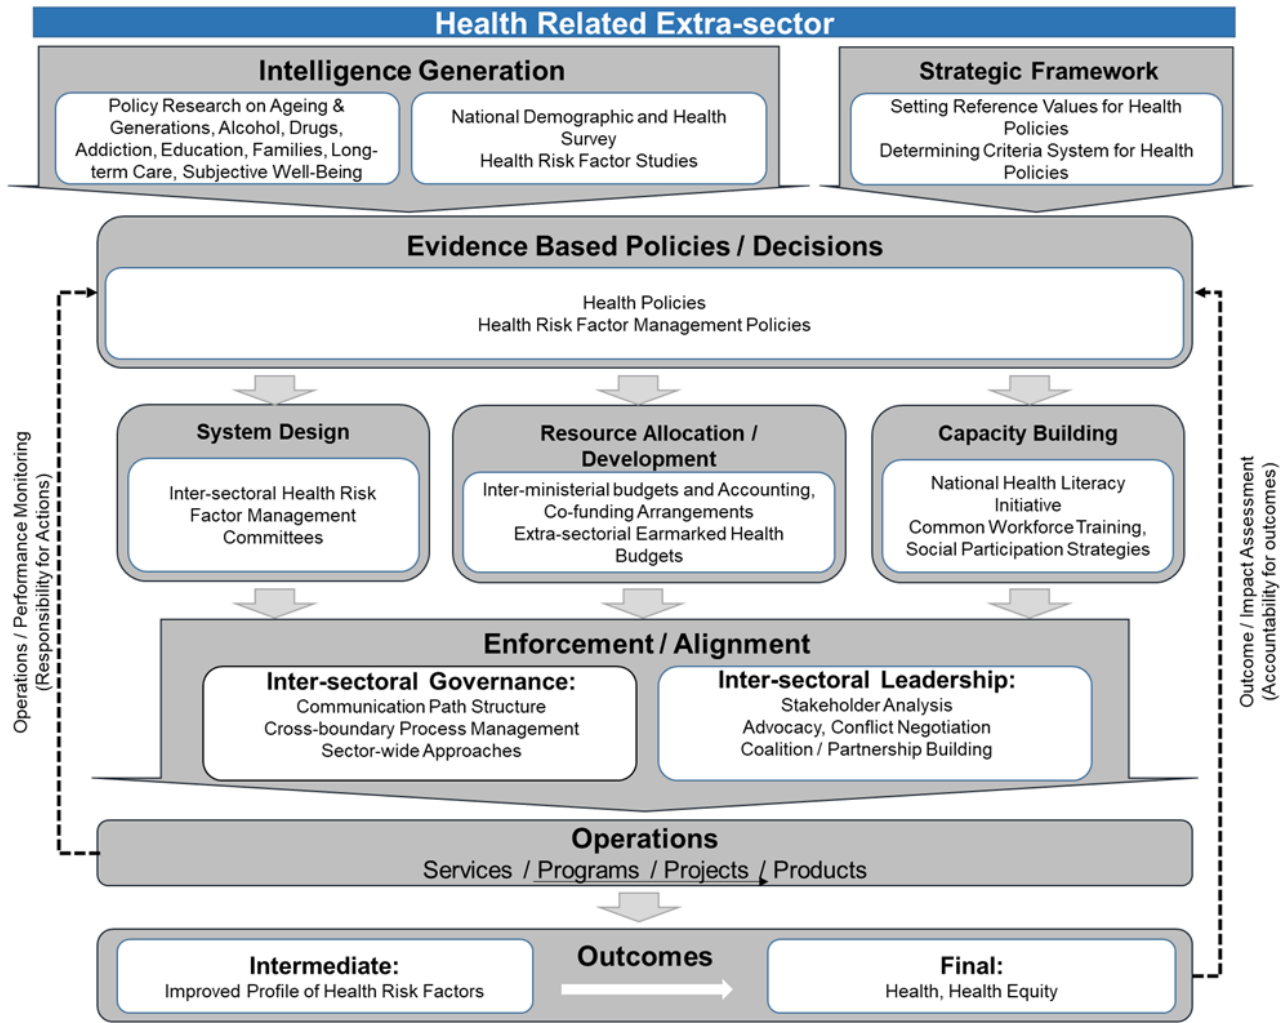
Health Related Extra-sector

Intelligence Generation

Policy Research on Ageing & Generations, Alcohol, Drugs, Addiction, Education, Families, Long-term Care, Subjective Well-Being

National Demographic and Health Survey
Health Risk Factor Studies

Strategic Framework

Setting Reference Values for Health Policies
Determining Criteria System for Health Policies

Evidence Based Policies / Decisions

Health Policies
Health Risk Factor Management Policies

System Design

Inter-sectoral Health Risk Factor Management Committees

Resource Allocation / Development

Inter-ministerial budgets and Accounting, Co-funding Arrangements
Extra-sectorial Earmarked Health Budgets

Capacity Building

National Health Literacy Initiative
Common Workforce Training, Social Participation Strategies

Enforcement / Alignment

Inter-sectoral Governance:
Communication Path Structure
Cross-boundary Process Management
Sector-wide Approaches

Inter-sectoral Leadership:
Stakeholder Analysis
Advocacy, Conflict Negotiation
Coalition / Partnership Building

Operations
Services / Programs / Projects / Products

Outcomes

Intermediate:
Improved Profile of Health Risk Factors

Final:
Health, Health Equity

Operations / Performance Monitoring (Responsibility for Actions)

Outcome / Impact Assessment (Accountability for outcomes)